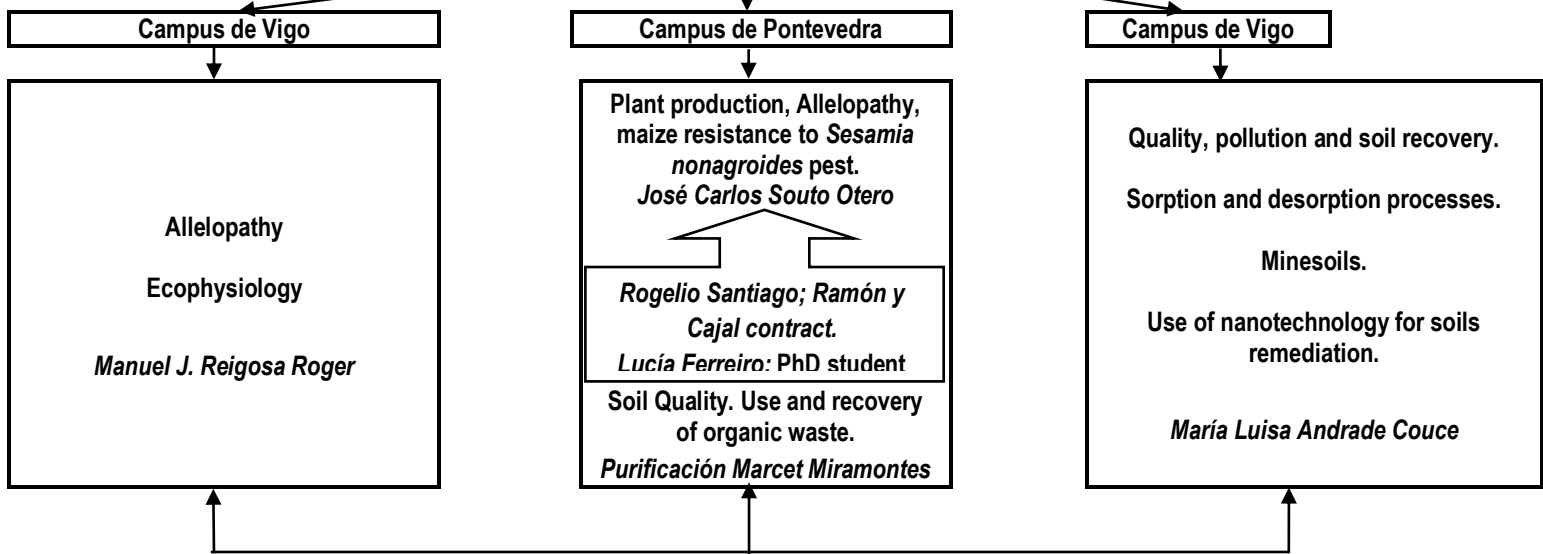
Campus de Vigo

Allelopathy

Ecophysiology

Manuel J. Reigosa Roger

Campus de Pontevedra

Plant production, Allelopathy, maize resistance to Sesamia nonagroides pest.
José Carlos Souto Otero

Rogelio Santiago; Ramón y Cajal contract.
Lucía Ferreiro: PhD student

Soil Quality. Use and recovery of organic waste.
Purificación Marcet Miramontes

Campus de Vigo

Quality, pollution and soil recovery.

Sorption and desorption processes.

Minesoils.

Use of nanotechnology for soils remediation.

María Luisa Andrade Couce